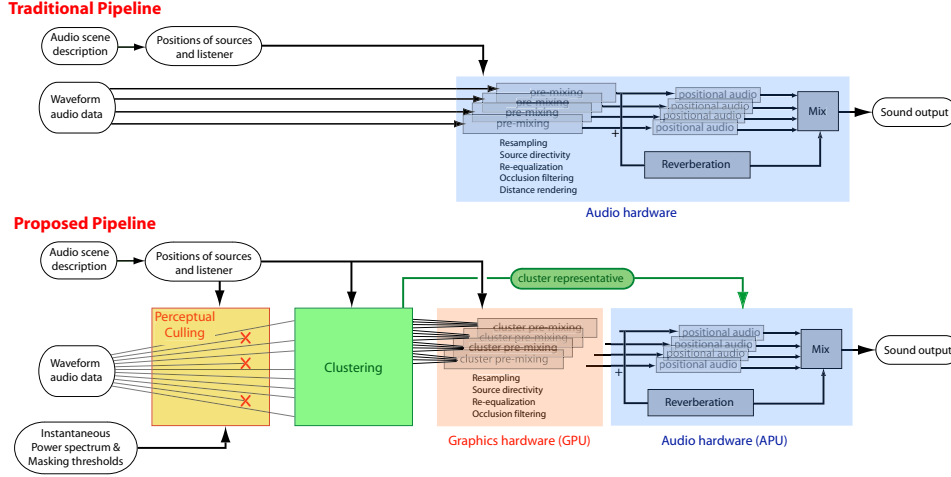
Traditional Pipeline

Audio scene description

Positions of sources and listener

Waveform audio data

pre-mixing
pre-mixing
pre-mixing
pre-mixing

Resampling
Source directivity
Re-equalization
Occlusion filtering
Distance rendering

positional audio
positional audio
positional audio
positional audio

+

Mix

Reverberation

Sound output

Audio hardware

Proposed Pipeline

Audio scene description

Positions of sources and listener

Perceptual Culling

Waveform audio data

Instantaneous Power spectrum & Masking thresholds

Clustering

cluster representative

cluster pre-mixing
cluster pre-mixing
cluster pre-mixing
cluster pre-mixing

Resampling
Source directivity
Re-equalization
Occlusion filtering

Graphics hardware (GPU)

positional audio
positional audio
positional audio
positional audio

+

Mix

Reverberation

Sound output

Audio hardware (APU)